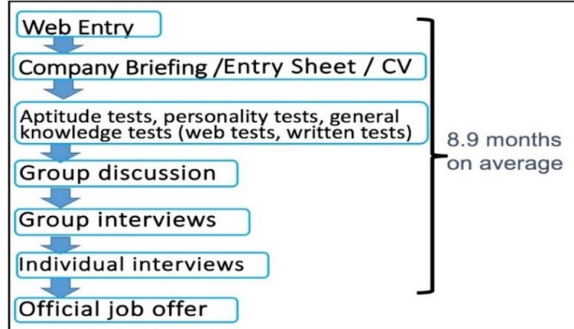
Web Entry

Company Briefing /Entry Sheet / CV

Aptitude tests, personality tests, general knowledge tests (web tests, written tests)

Group discussion

Group interviews

Individual interviews

Official job offer

8.9 months on average